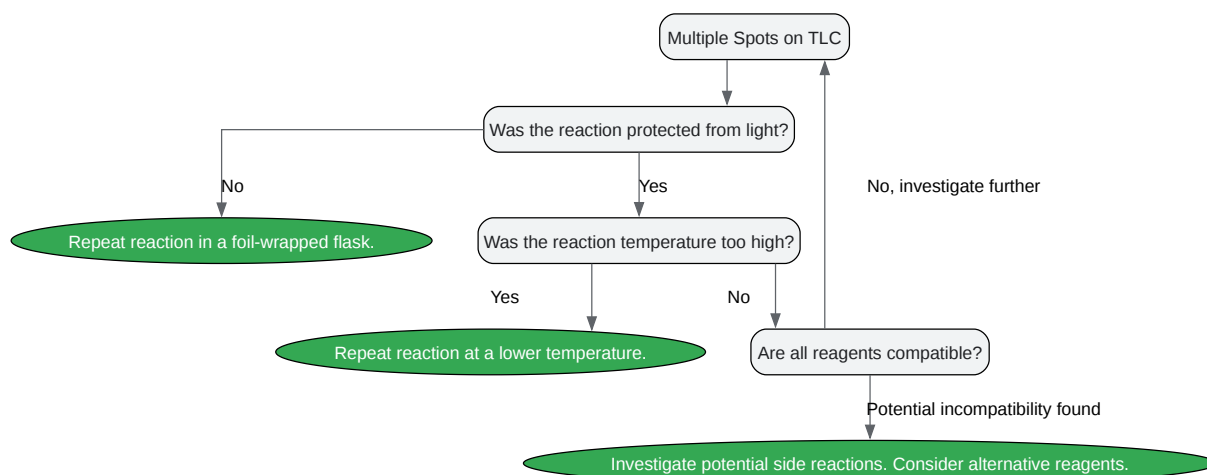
Multiple Spots on TLC

Was the reaction protected from light?

No

Yes

No, investigate further

Repeat reaction in a foil-wrapped flask.

Was the reaction temperature too high?

Yes

No

Repeat reaction at a lower temperature.

Are all reagents compatible?

Potential incompatibility found

Investigate potential side reactions. Consider alternative reagents.